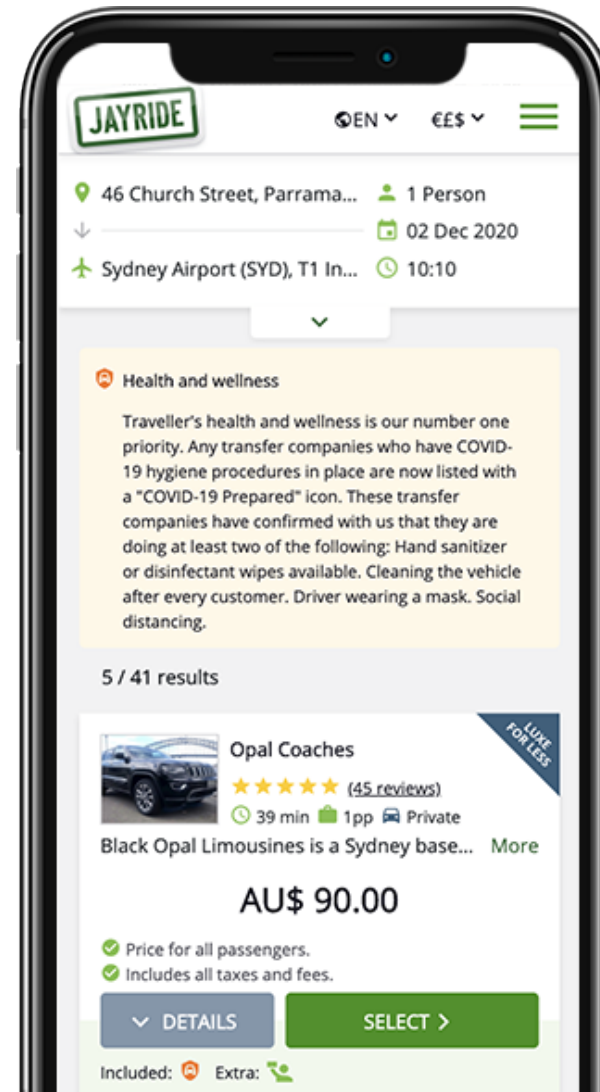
JAYRIDE

EN €£$

46 Church Street, Parrama...
Sydney Airport (SYD), T1 In...

1 Person
02 Dec 2020
10:10

Health and wellness

Traveller's health and wellness is our number one priority. Any transfer companies who have COVID-19 hygiene procedures in place are now listed with a "COVID-19 Prepared" icon. These transfer companies have confirmed with us that they are doing at least two of the following: Hand sanitizer or disinfectant wipes available. Cleaning the vehicle after every customer. Driver wearing a mask. Social distancing.

5 / 41 results

LUXE FOR LESS

Opal Coaches
(45 reviews)
39 min 1pp Private
Black Opal Limousines is a Sydney base... More

AU$ 90.00

Price for all passengers.
Includes all taxes and fees.

DETAILS
SELECT

Included: Extra: